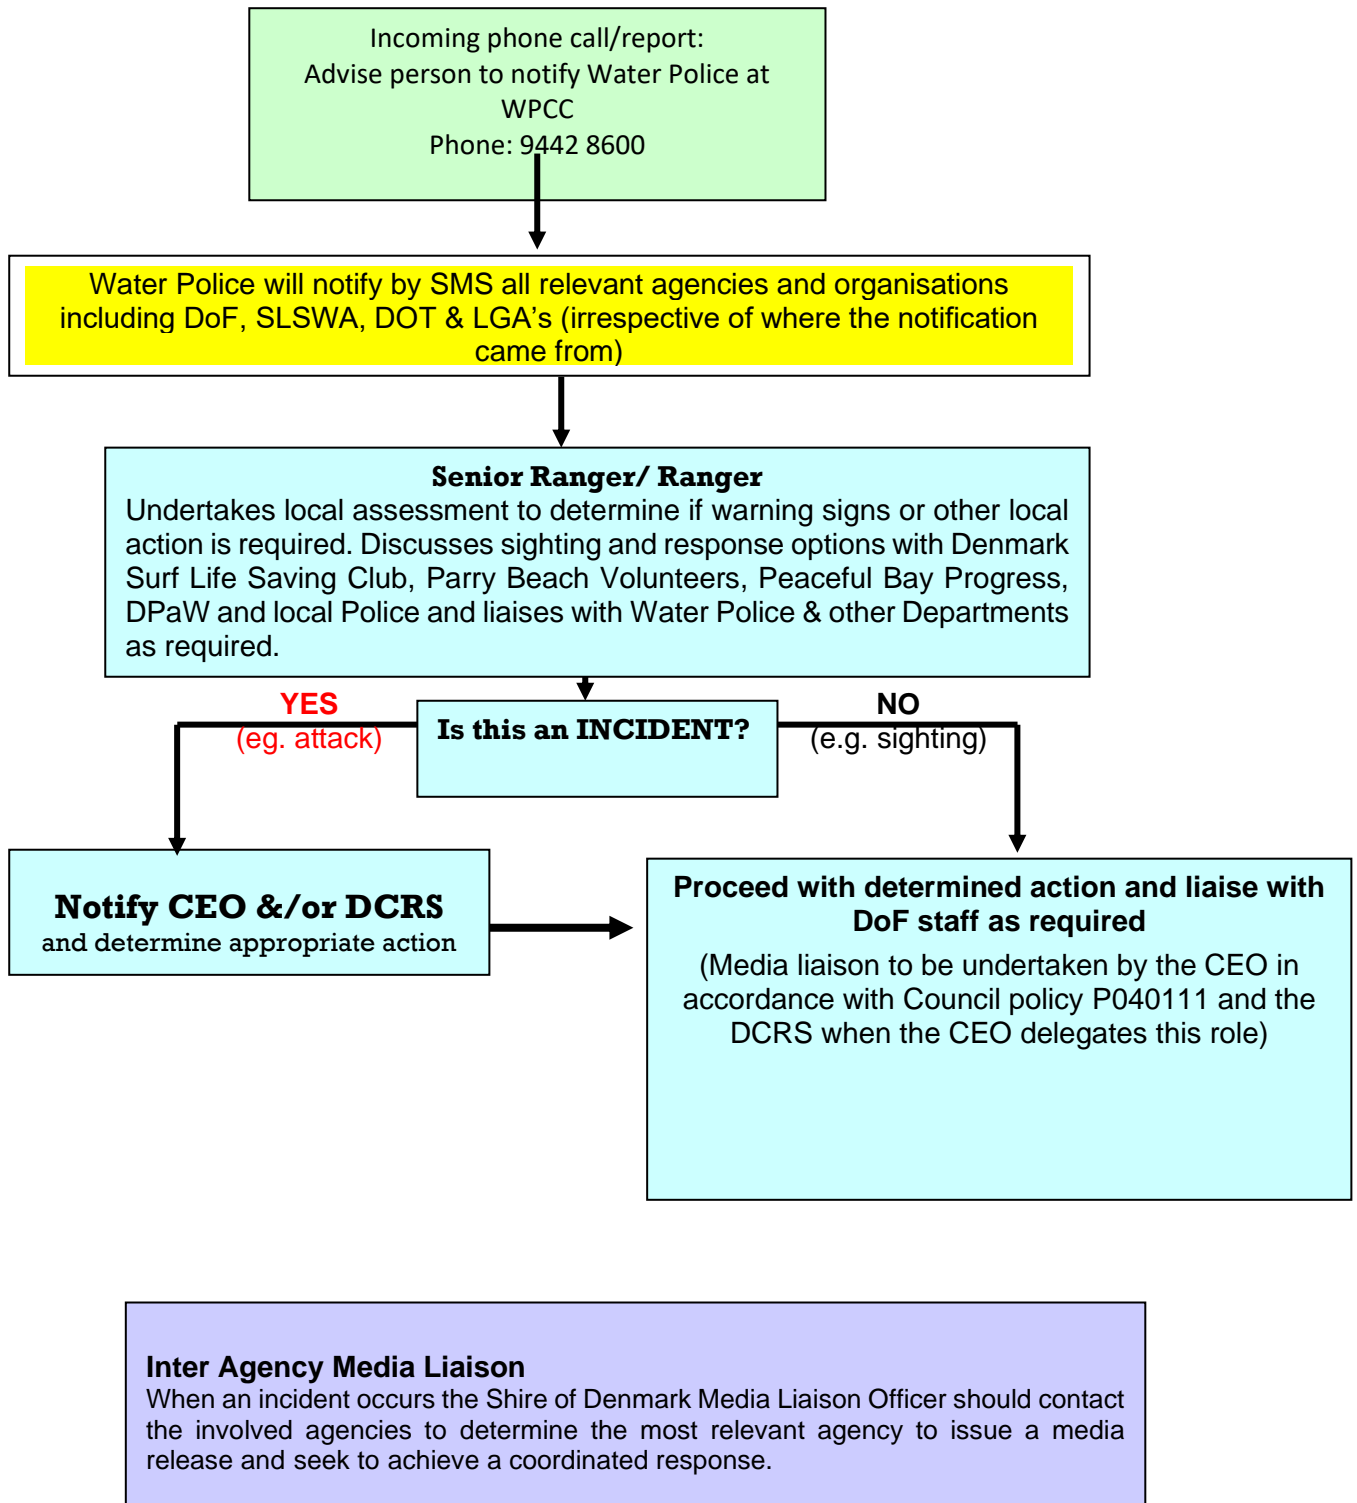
Incoming phone call/report:
Advise person to notify Water Police at WPCC
Phone: 9442 8600

Water Police will notify by SMS all relevant agencies and organisations including DoF, SLSWA, DOT & LGA's (irrespective of where the notification came from)

Senior Ranger/ Ranger
Undertakes local assessment to determine if warning signs or other local action is required. Discusses sighting and response options with Denmark Surf Life Saving Club, Parry Beach Volunteers, Peaceful Bay Progress, DPaW and local Police and liaises with Water Police & other Departments as required.

YES
(eg. attack)

Is this an INCIDENT?

NO
(e.g. sighting)

Notify CEO &/or DCRS
and determine appropriate action

Proceed with determined action and liaise with DoF staff as required

(Media liaison to be undertaken by the CEO in accordance with Council policy P040111 and the DCRS when the CEO delegates this role)

Inter Agency Media Liaison
When an incident occurs the Shire of Denmark Media Liaison Officer should contact the involved agencies to determine the most relevant agency to issue a media release and seek to achieve a coordinated response.